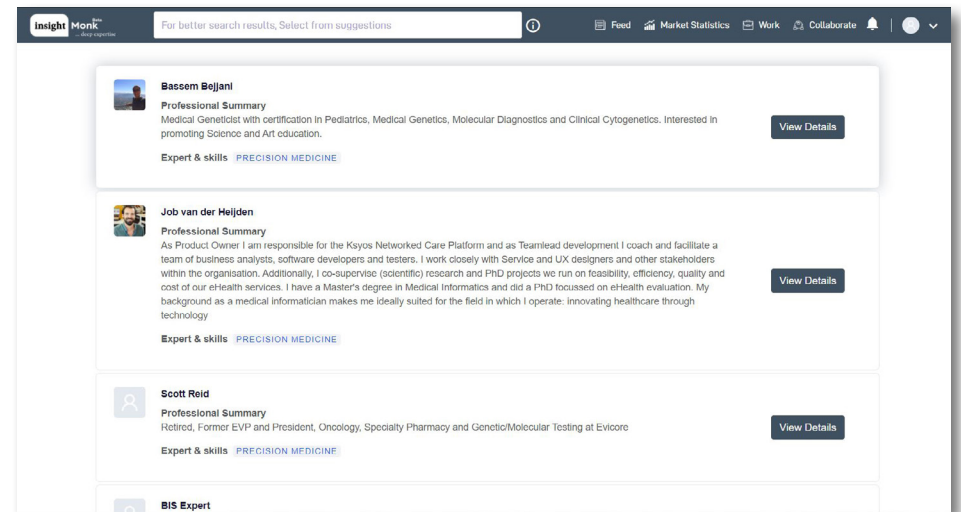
insight Monk beta
... deep expertise

For better search results, Select from suggestions

Feed Market Statistics Work Collaborate

Bassem Bejjani
Professional Summary
Medical Geneticist with certification in Pediatrics, Medical Genetics, Molecular Diagnostics and Clinical Cytogenetics. Interested in promoting Science and Art education.
Expert & skills PRECISION MEDICINE
View Details

Job van der Heijden
Professional Summary
As Product Owner I am responsible for the Ksyos Networked Care Platform and as Teamlead development I coach and facilitate a team of business analysts, software developers and testers. I work closely with Service and UX designers and other stakeholders within the organisation. Additionally, I co-supervise (scientific) research and PhD projects we run on feasibility, efficiency, quality and cost of our eHealth services. I have a Master's degree in Medical Informatics and did a PhD focussed on eHealth evaluation. My background as a medical informatician makes me ideally suited for the field in which I operate: innovating healthcare through technology
Expert & skills PRECISION MEDICINE
View Details

Scott Reid
Professional Summary
Retired, Former EVP and President, Oncology, Specialty Pharmacy and Genetic/Molecular Testing at Evicore
Expert & skills PRECISION MEDICINE
View Details

BIS Expert